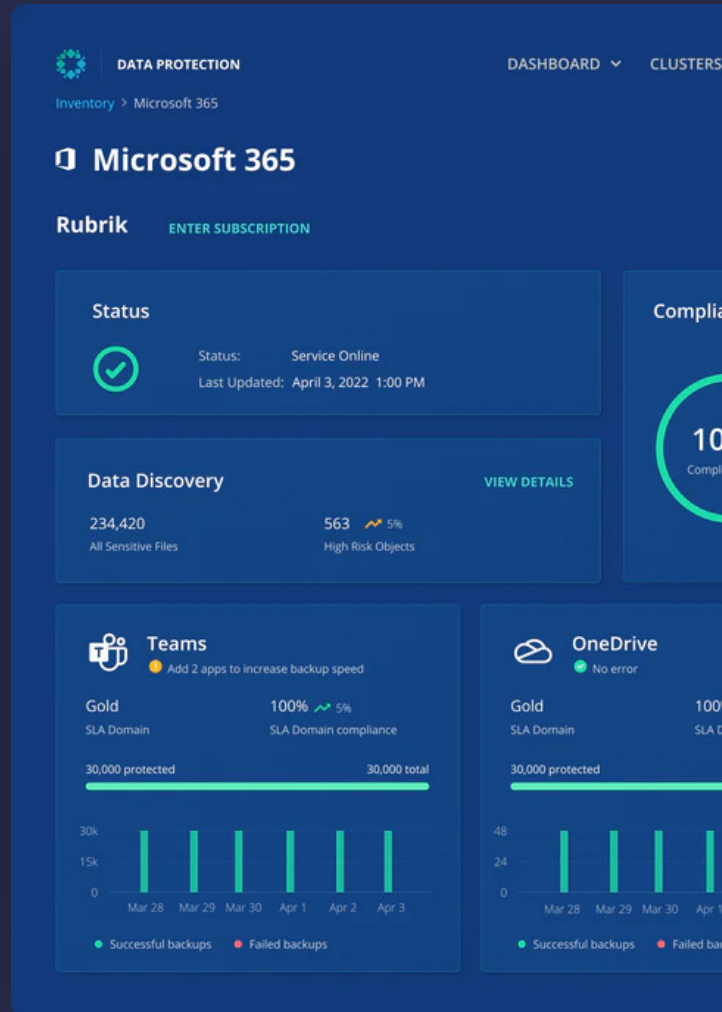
DATA PROTECTION

DASHBOARD CLUSTERS

Inventory > Microsoft 365

Microsoft 365

Rubrik ENTER SUBSCRIPTION

Status

Status: Service Online
Last Updated: April 3, 2022 1:00 PM

Complia

10
Compl

Data Discovery VIEW DETAILS

234,420
All Sensitive Files

563 5%
High Risk Objects

Teams
Add 2 apps to increase backup speed

Gold
SLA Domain

100% 5%
SLA Domain compliance

30,000 protected 30,000 total

30k
15k
0

Mar 28 Mar 29 Mar 30 Apr 1 Apr 2 Apr 3

Successful backups Failed backups

OneDrive
No error

Gold
SLA Domain

100
SLA D

30,000 protected

48
24
0

Mar 28 Mar 29 Mar 30 Apr 1

Successful backups Failed ba